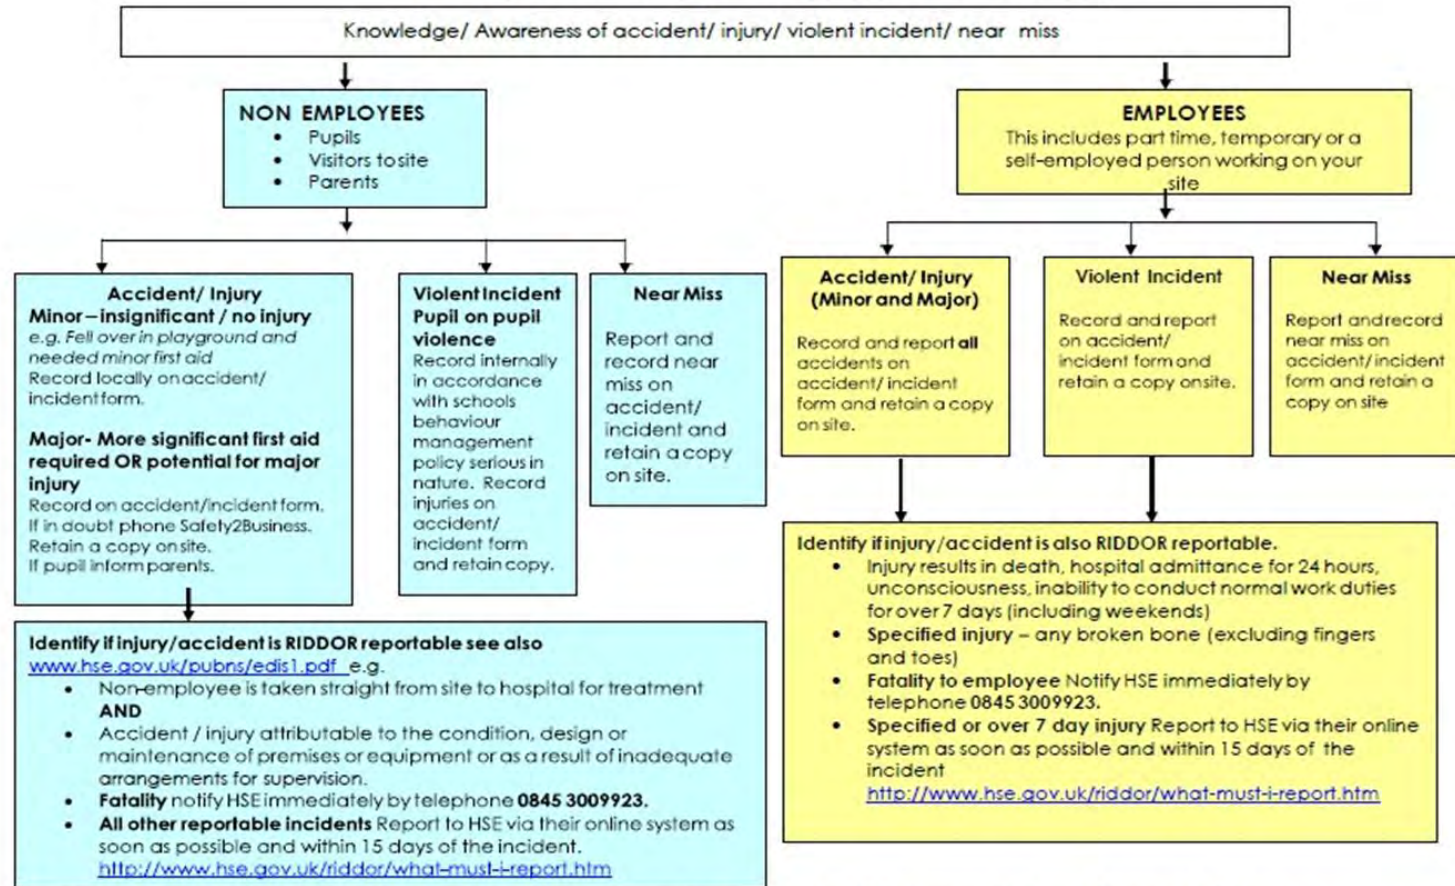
Knowledge/ Awareness of accident/ injury/ violent incident/ near miss

NON EMPLOYEES
- Pupils
- Visitors to site
- Parents

Accident/ Injury
Minor – insignificant / no injury
e.g. Fell over in playground and needed minor first aid
Record locally on accident/ incident form.

Major- More significant first aid required OR potential for major injury
Record on accident/incident form.
If in doubt phone Safety2Business.
Retain a copy on site.
If pupil inform parents.

Violent Incident
Pupil on pupil violence
Record internally in accordance with schools behaviour management policy serious in nature. Record injuries on accident/ incident form and retain copy.

Near Miss
Report and record near miss on accident/ incident and retain a copy on site.

Identify if injury/accident is RIDDOR reportable see also www.hse.gov.uk/pubns/edis1.pdf e.g.
- Non-employee is taken straight from site to hospital for treatment AND
- Accident / injury attributable to the condition, design or maintenance of premises or equipment or as a result of inadequate arrangements for supervision.
- Fatality notify HSE immediately by telephone 0845 3009923.
- All other reportable incidents Report to HSE via their online system as soon as possible and within 15 days of the incident.
http://www.hse.gov.uk/riddor/what-must-i-report.htm

EMPLOYEES
This includes part time, temporary or a self-employed person working on your site

Accident/ Injury (Minor and Major)
Record and report all accidents on accident/ incident form and retain a copy on site.

Violent Incident
Record and report on accident/ incident form and retain a copy onsite.

Near Miss
Report and record near miss on accident/ incident form and retain a copy on site

Identify if injury/accident is also RIDDOR reportable.
- Injury results in death, hospital admittance for 24 hours, unconsciousness, inability to conduct normal work duties for over 7 days (including weekends)
- Specified injury – any broken bone (excluding fingers and toes)
- Fatality to employee Notify HSE immediately by telephone 0845 3009923.
- Specified or over 7 day injury Report to HSE via their online system as soon as possible and within 15 days of the incident
http://www.hse.gov.uk/riddor/what-must-i-report.htm